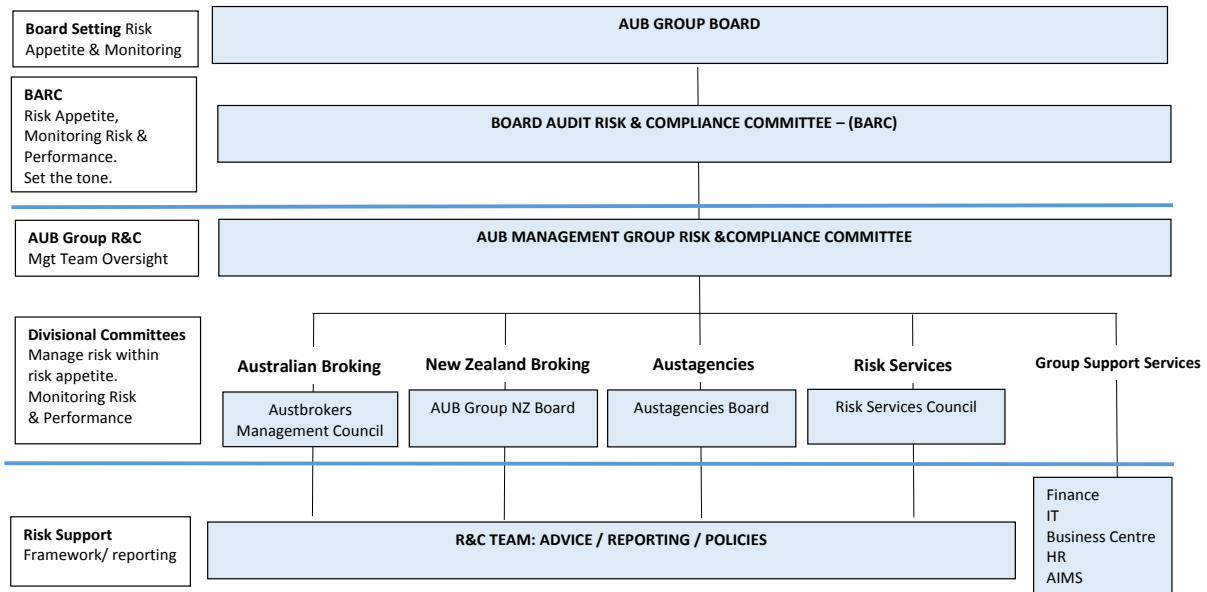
**Board Setting** Risk Appetite & Monitoring

AUB GROUP BOARD

**BARC**
Risk Appetite, Monitoring Risk & Performance. Set the tone.

BOARD AUDIT RISK & COMPLIANCE COMMITTEE – (BARC)

**AUB Group R&C**
Mgt Team Oversight

AUB MANAGEMENT GROUP RISK &COMPLIANCE COMMITTEE

**Divisional Committees**
Manage risk within risk appetite. Monitoring Risk & Performance

Australian Broking
Austbrokers Management Council

New Zealand Broking
AUB Group NZ Board

Austagencies
Austagencies Board

Risk Services
Risk Services Council

Group Support Services
Finance
IT
Business Centre
HR
AIMS

**Risk Support**
Framework/ reporting

R&C TEAM: ADVICE / REPORTING / POLICIES